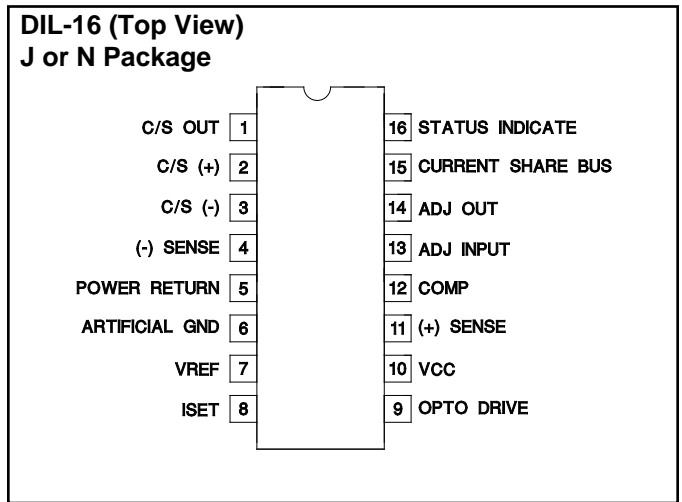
DIL-16 (Top View)
J or N Package

C/S OUT 1
C/S (+) 2
C/S (-) 3
(-) SENSE 4
POWER RETURN 5
ARTIFICIAL GND 6
VREF 7
ISET 8

16 STATUS INDICATE
15 CURRENT SHARE BUS
14 ADJ OUT
13 ADJ INPUT
12 COMP
11 (+) SENSE
10 VCC
9 OPTO DRIVE